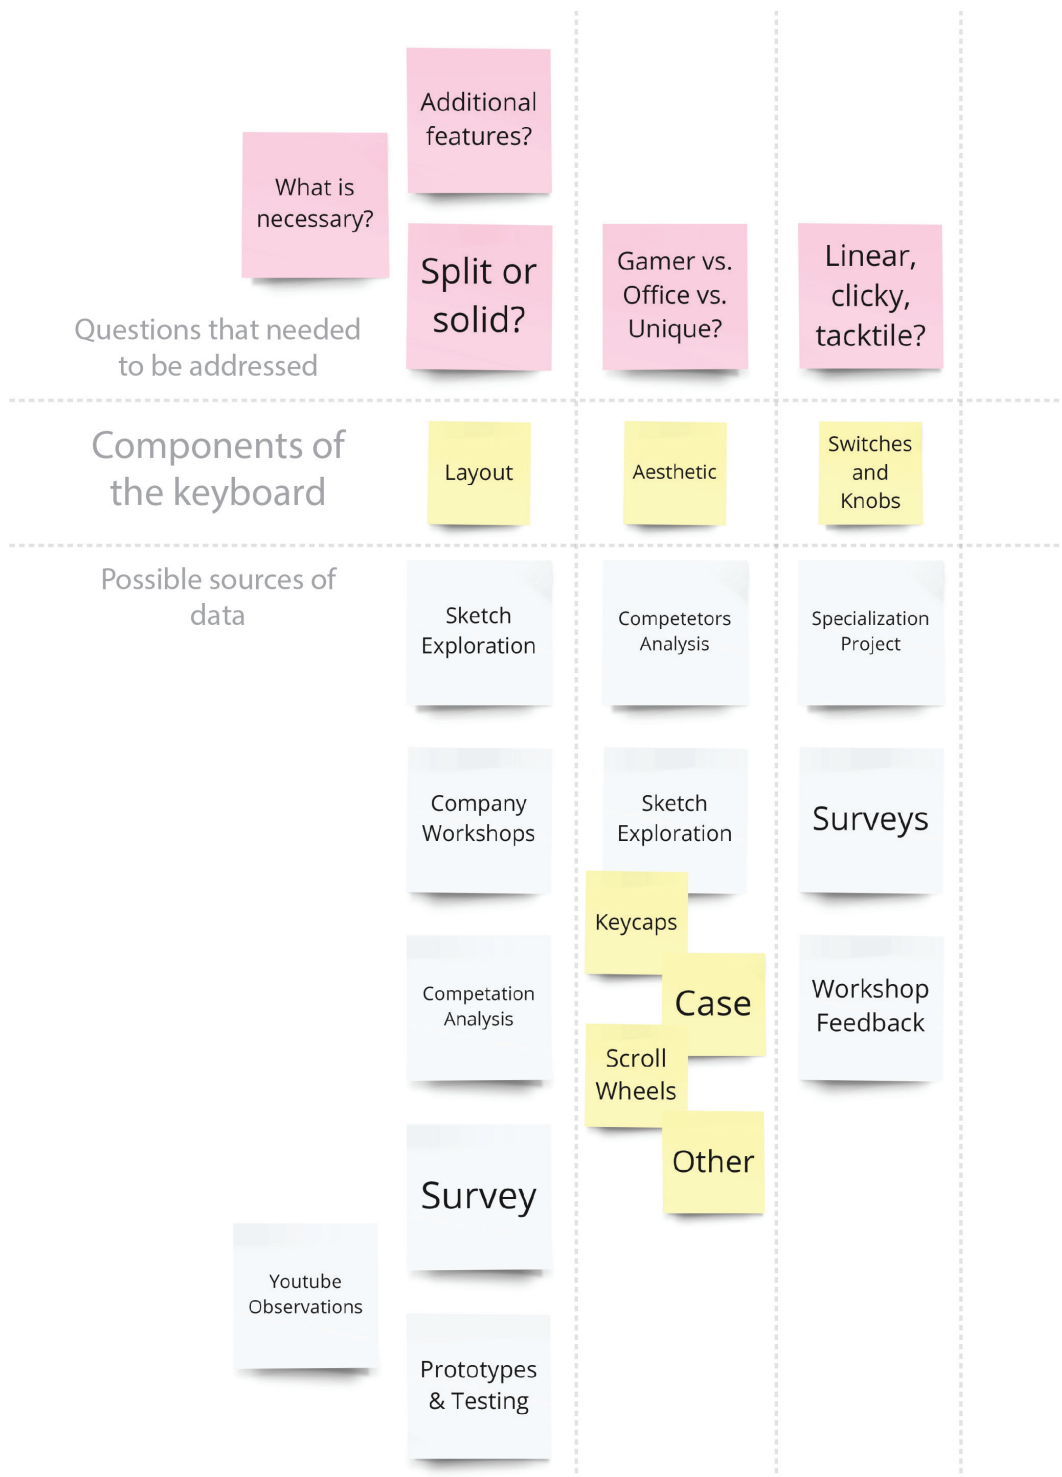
Additional features?

What is necessary?

Split or solid?

Gamer vs. Office vs. Unique?

Linear, clicky, tacktile?

Questions that needed to be addressed

Components of the keyboard

Layout

Aesthetic

Switches and Knobs

Possible sources of data

Sketch Exploration

Competetors Analysis

Specialization Project

Company Workshops

Sketch Exploration

Surveys

Keycaps

Case

Competation Analysis

Workshop Feedback

Scroll Wheels

Other

Survey

Youtube Observations

Prototypes & Testing